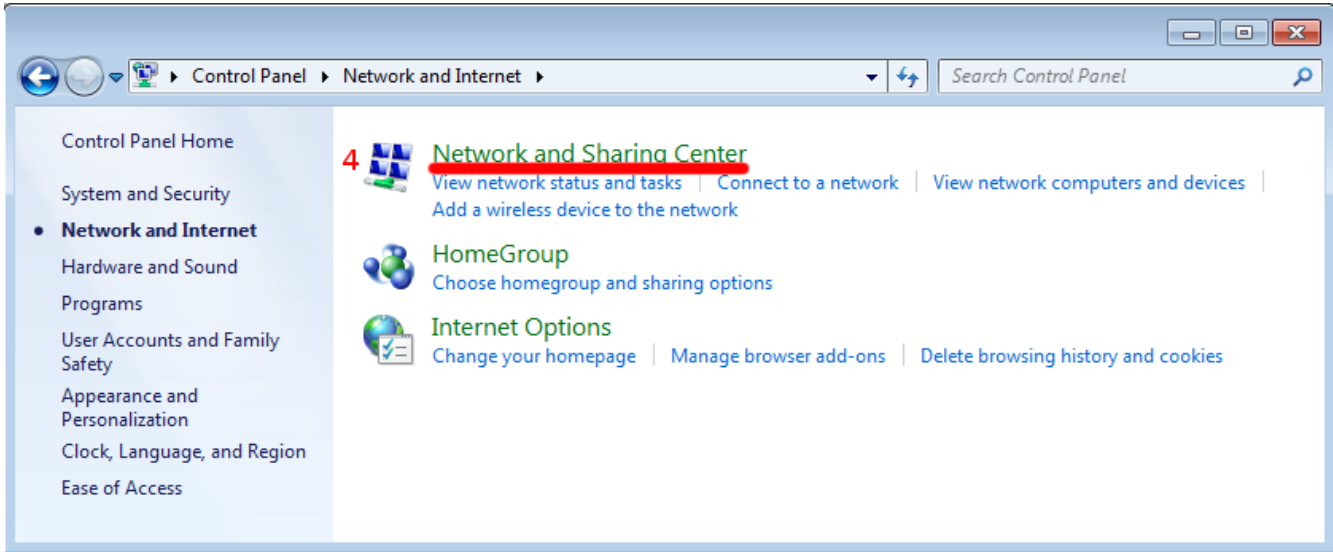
Control Panel ▸ Network and Internet ▸

Search Control Panel

Control Panel Home

System and Security

Network and Internet

Hardware and Sound

Programs

User Accounts and Family Safety

Appearance and Personalization

Clock, Language, and Region

Ease of Access

4

Network and Sharing Center

View network status and tasks | Connect to a network | View network computers and devices | Add a wireless device to the network

HomeGroup

Choose homegroup and sharing options

Internet Options

Change your homepage | Manage browser add-ons | Delete browsing history and cookies